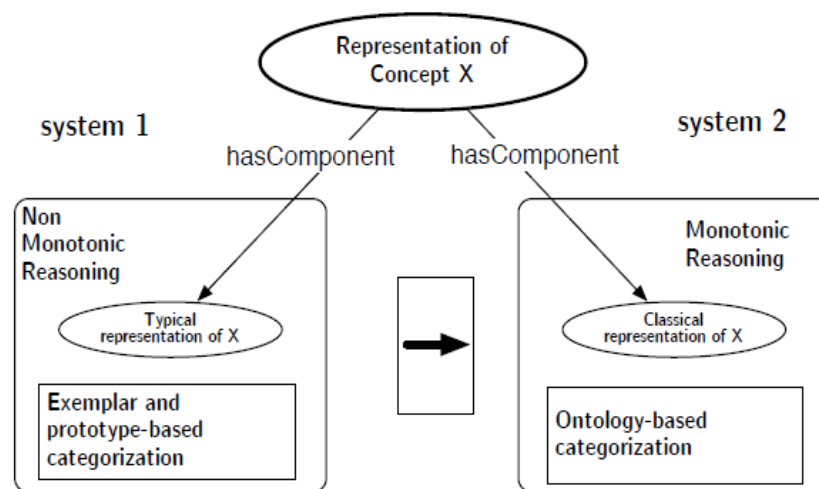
Representation of Concept X

system 1

system 2

hasComponent

hasComponent

Non Monotonic Reasoning

Typical representation of X

Exemplar and prototype-based categorization

Monotonic Reasoning

Classical representation of X

Ontology-based categorization